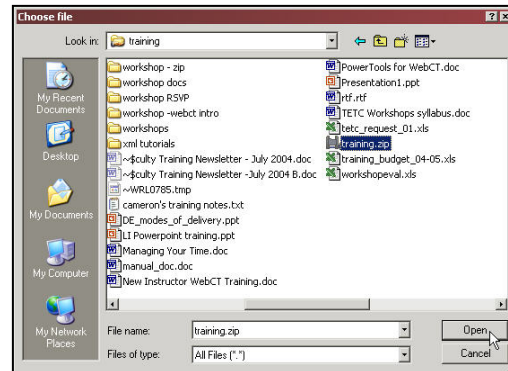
Choose file

Look in: training

My Recent Documents

Desktop

My Documents

My Computer

My Network Places

workshop - zip
workshop docs
workshop RSVP
workshop -webct intro
workshops
xml tutorials
~$culty Training Newsletter - July 2004.doc
~$culty Training Newsletter -July 2004 B.doc
~WRL0785.tmp
cameron's training notes.txt
DE_modes_of_delivery.ppt
LI Powerpoint training.ppt
Managing Your Time.doc
manual_doc.doc
New Instructor WebCT Training.doc

PowerTools for WebCT.doc
Presentation1.ppt
rtf.rtf
TETC Workshops syllabus.doc
tetc_request_01.xls
training.zip
training_budget_04-05.xls
workshopeval.xls

File name: training.zip
Files of type: All Files (*.*)

Open
Cancel